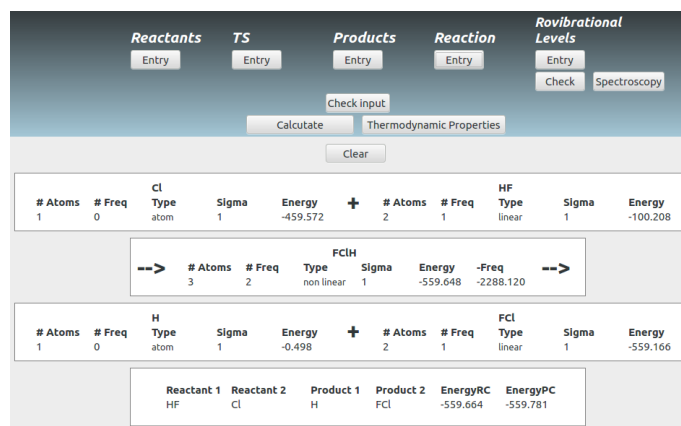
Reactants
Entry

TS
Entry

Products
Entry

Reaction
Entry

Rovibrational Levels
Entry
Check
Spectroscopy

Check input
Calcutate
Thermodynamic Properties
Clear

| # Atoms | # Freq | Cl Type | Sigma | Energy | + | # Atoms | # Freq | HF Type | Sigma | Energy |
|---|---|---|---|---|---|---|---|---|---|---|
| 1 | 0 | atom | 1 | -459.572 | | 2 | 1 | linear | 1 | -100.208 |

| --> | # Atoms | # Freq | FClH Type | Sigma | Energy | -Freq | --> |
|---|---|---|---|---|---|---|---|
| | 3 | 2 | non linear | 1 | -559.648 | -2288.120 | |

| # Atoms | # Freq | H Type | Sigma | Energy | + | # Atoms | # Freq | FCl Type | Sigma | Energy |
|---|---|---|---|---|---|---|---|---|---|---|
| 1 | 0 | atom | 1 | -0.498 | | 2 | 1 | linear | 1 | -559.166 |

| Reactant 1 | Reactant 2 | Product 1 | Product 2 | EnergyRC | EnergyPC |
|---|---|---|---|---|---|
| HF | Cl | H | FCl | -559.664 | -559.781 |